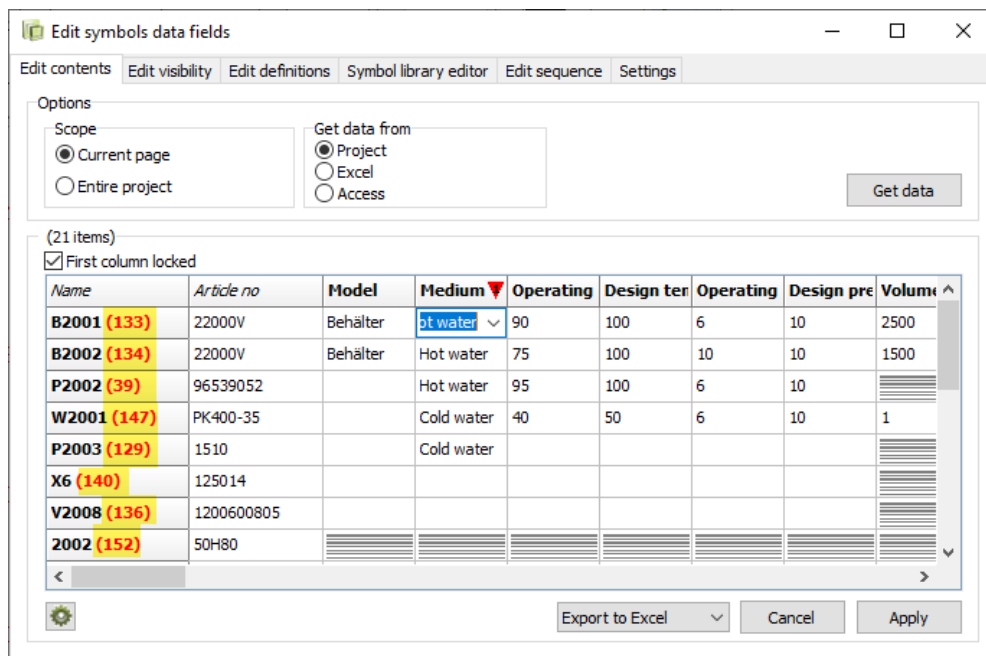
Edit symbols data fields

Edit contents | Edit visibility | Edit definitions | Symbol library editor | Edit sequence | Settings

Options

Scope
Current page
Entire project

Get data from
Project
Excel
Access

Get data

(21 items)
First column locked

| Name | Article no | Model | Medium | Operating | Design ter | Operating | Design pre | Volume |
|---|---|---|---|---|---|---|---|---|
| B2001 (133) | 22000V | Behälter | ot water | 90 | 100 | 6 | 10 | 2500 |
| B2002 (134) | 22000V | Behälter | Hot water | 75 | 100 | 10 | 10 | 1500 |
| P2002 (39) | 96539052 | | Hot water | 95 | 100 | 6 | 10 | |
| W2001 (147) | PK400-35 | | Cold water | 40 | 50 | 6 | 10 | 1 |
| P2003 (129) | 1510 | | Cold water | | | | | |
| X6 (140) | 125014 | | | | | | | |
| V2008 (136) | 1200600805 | | | | | | | |
| 2002 (152) | 50H80 | | | | | | | |

Export to Excel | Cancel | Apply